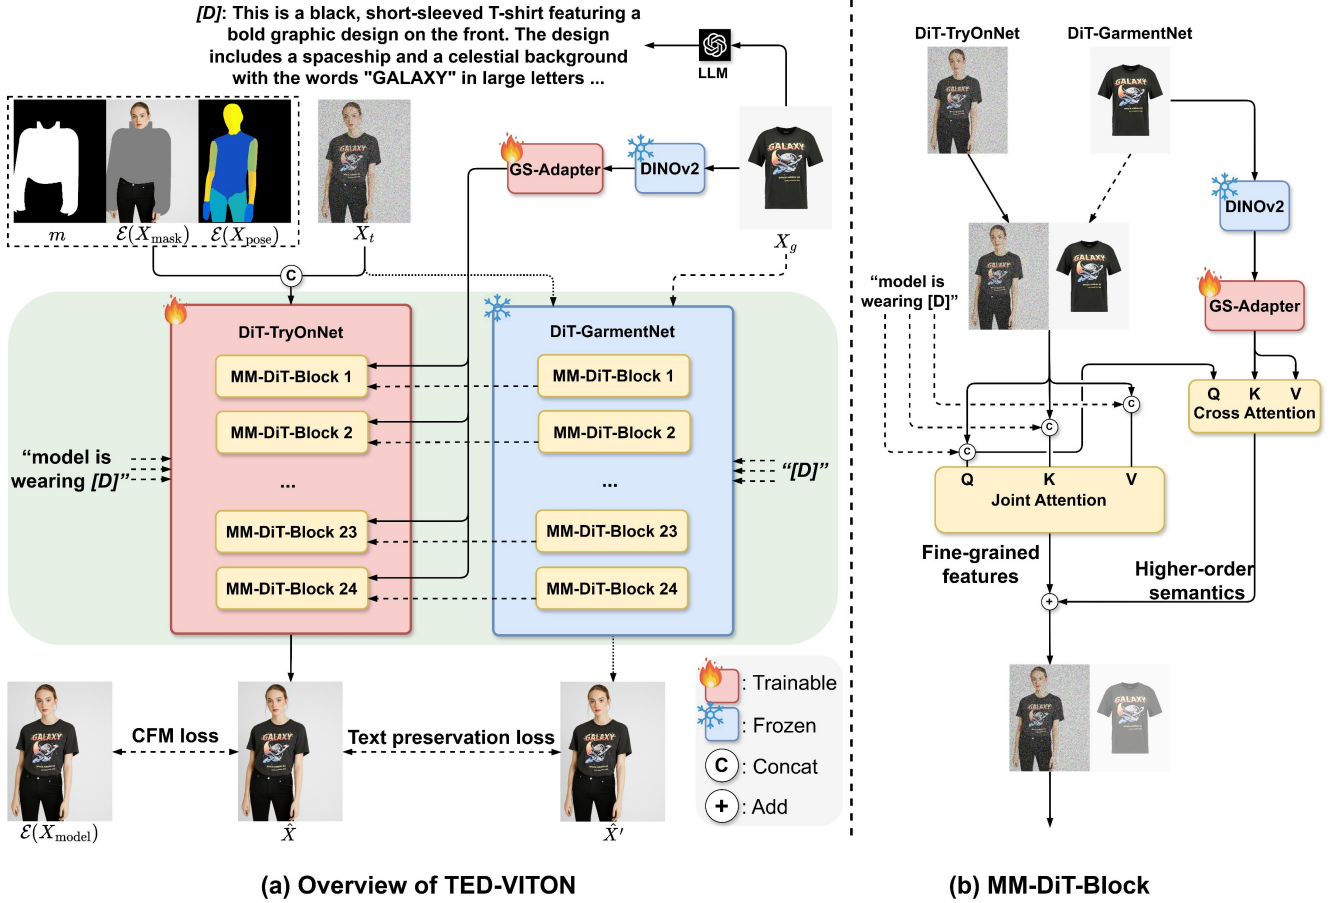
[D]: This is a black, short-sleeved T-shirt featuring a bold graphic design on the front. The design includes a spaceship and a celestial background with the words "GALAXY" in large letters ...

LLM

$m$ $\mathcal{E}(X_{\text{mask}})$ $\mathcal{E}(X_{\text{pose}})$ $X_t$

GS-Adapter DINOv2 $X_g$

C

DiT-TryOnNet
MM-DiT-Block 1
MM-DiT-Block 2
...
MM-DiT-Block 23
MM-DiT-Block 24

DiT-GarmentNet
MM-DiT-Block 1
MM-DiT-Block 2
...
MM-DiT-Block 23
MM-DiT-Block 24

“model is wearing [D]”

“[D]”

$\mathcal{E}(X_{\text{model}})$ CFM loss $\hat{X}$ Text preservation loss $\hat{X}'$

: Trainable
: Frozen
C : Concat
+ : Add

(a) Overview of TED-VITON

DiT-TryOnNet DiT-GarmentNet

DINOv2

GS-Adapter

“model is wearing [D]”

C C C

Q K V
Cross Attention

Q K V
Joint Attention

Fine-grained features

Higher-order semantics

+

(b) MM-DiT-Block